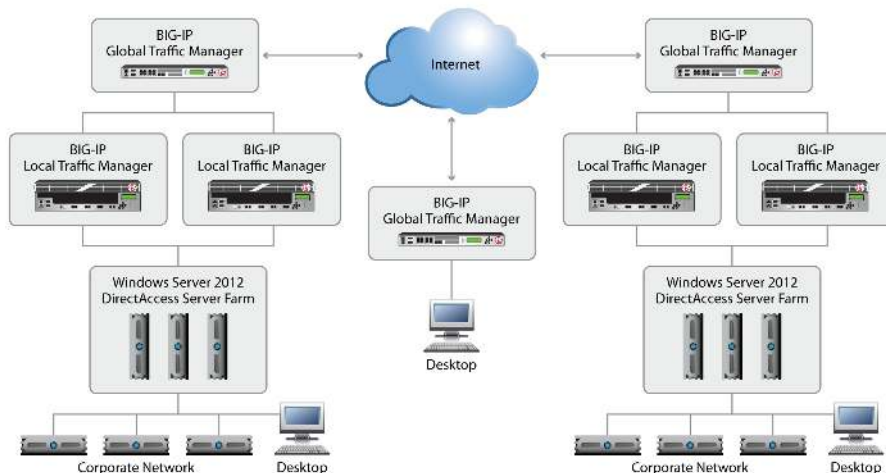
BIG-IP
Global Traffic Manager

Internet

BIG-IP
Global Traffic Manager

BIG-IP
Local Traffic Manager

BIG-IP
Local Traffic Manager

BIG-IP
Global Traffic Manager

BIG-IP
Local Traffic Manager

BIG-IP
Local Traffic Manager

Windows Server 2012
DirectAccess Server Farm

Desktop

Windows Server 2012
DirectAccess Server Farm

Corporate Network

Desktop

Corporate Network

Desktop